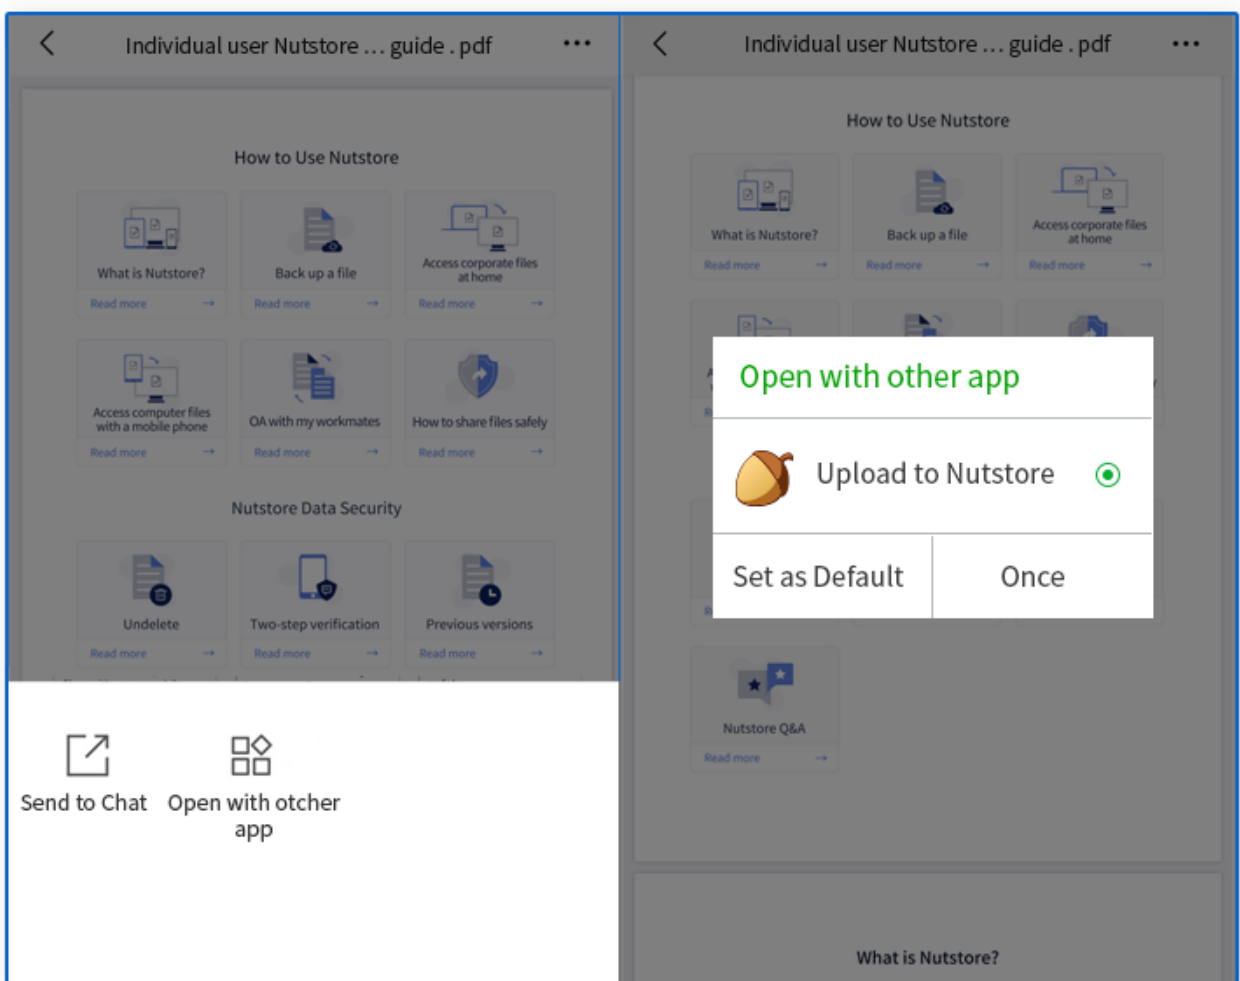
Individual user Nutstore ... guide . pdf

How to Use Nutstore

What is Nutstore?
Read more →

Back up a file
Read more →

Access corporate files at home
Read more →

Access computer files with a mobile phone
Read more →

OA with my workmates
Read more →

How to share files safely
Read more →

Nutstore Data Security

Undelete
Read more →

Two-step verification
Read more →

Previous versions
Read more →

Send to Chat

Open with otcher app

Individual user Nutstore ... guide . pdf

How to Use Nutstore

What is Nutstore?
Read more →

Back up a file
Read more →

Access corporate files at home
Read more →

Open with other app

Upload to Nutstore

Set as Default

Once

Nutstore Q&A
Read more →

What is Nutstore?